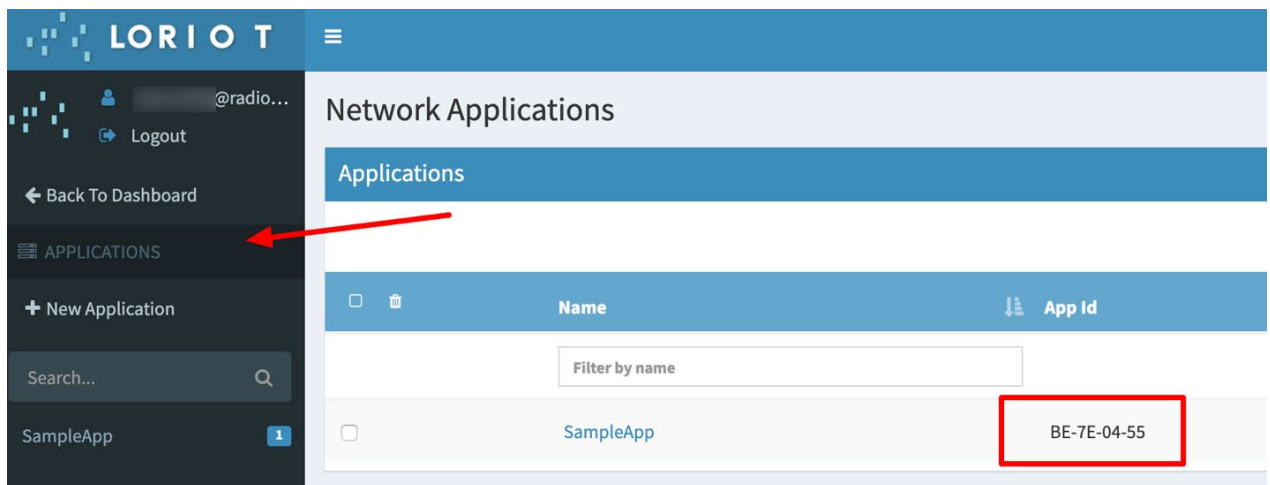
LORIOT

@radio...
Logout

Back To Dashboard

APPLICATIONS

New Application

Search...

SampleApp 1

Network Applications

Applications

| | Name | App Id |
|---|---|---|
| | Filter by name | |
| | SampleApp | BE-7E-04-55 |